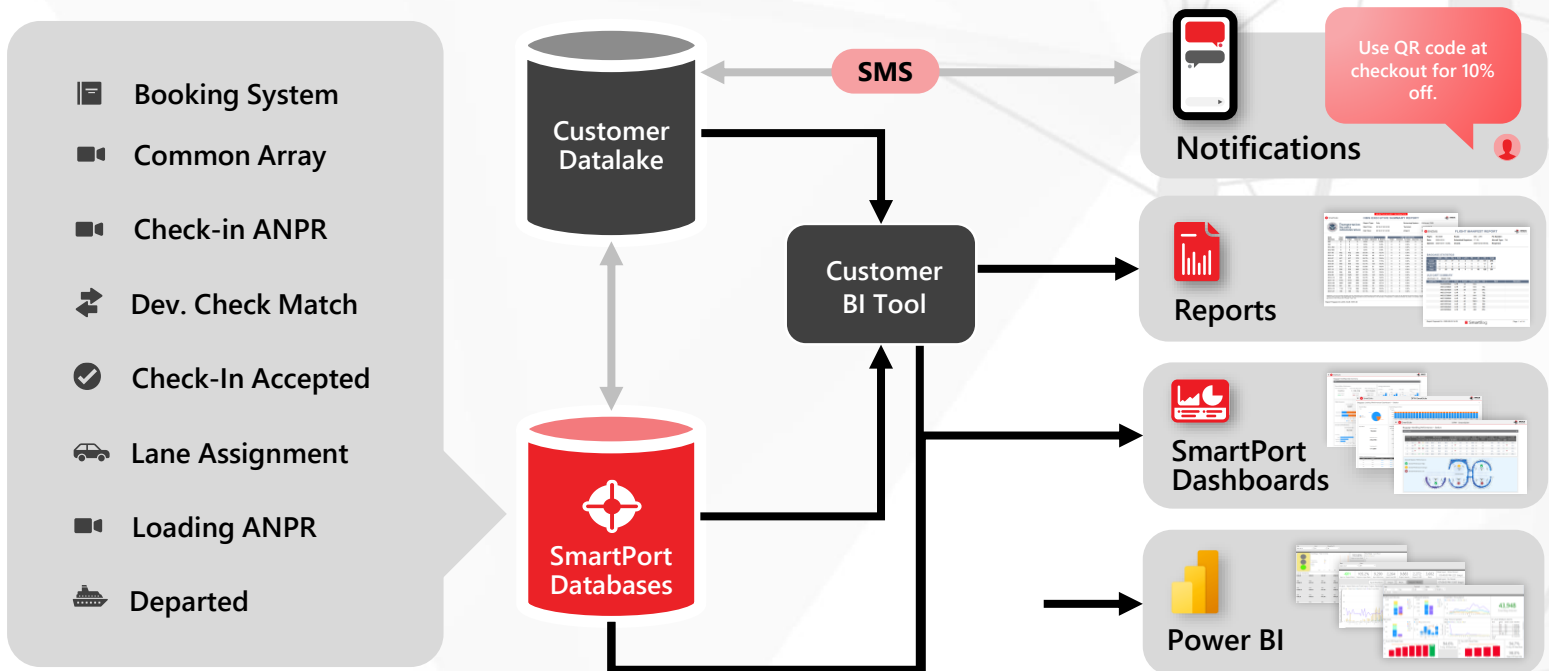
Booking System

Common Array

Check-in ANPR

Dev. Check Match

Check-In Accepted

Lane Assignment

Loading ANPR

Departed

Customer Datalake

SMS

Use QR code at checkout for 10% off.

Notifications

Customer BI Tool

Reports

SmartPort Databases

SmartPort Dashboards

Power BI